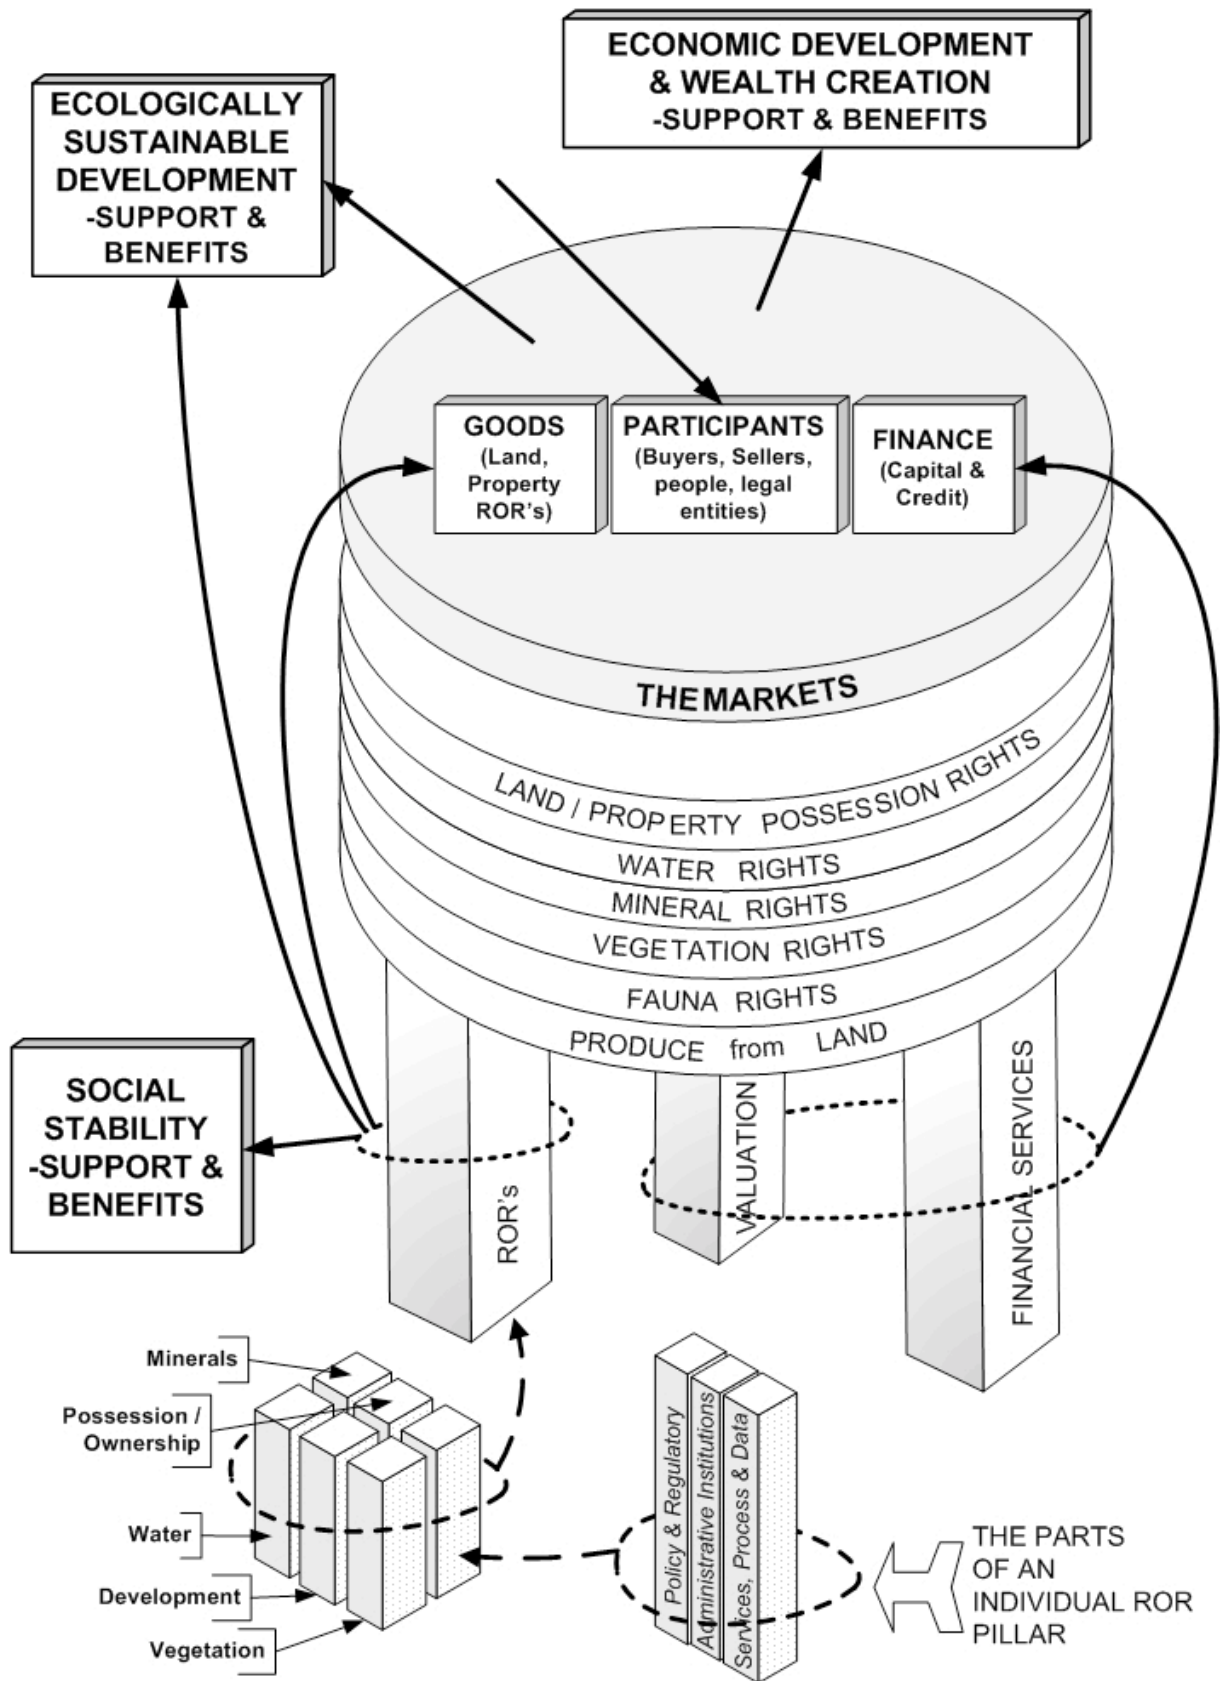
ECOLOGICALLY SUSTAINABLE DEVELOPMENT -SUPPORT & BENEFITS

ECONOMIC DEVELOPMENT & WEALTH CREATION -SUPPORT & BENEFITS

GOODS (Land, Property ROR's)

PARTICIPANTS (Buyers, Sellers, people, legal entities)

FINANCE (Capital & Credit)

THE MARKETS

LAND / PROPERTY POSSESSION RIGHTS

WATER RIGHTS

MINERAL RIGHTS

VEGETATION RIGHTS

FAUNA RIGHTS

PRODUCE from LAND

SOCIAL STABILITY -SUPPORT & BENEFITS

ROR's

VALUATION

FINANCIAL SERVICES

Minerals

Possession / Ownership

Water

Development

Vegetation

Policy & Regulatory

Administrative Institutions

Services, Process & Data

THE PARTS OF AN INDIVIDUAL ROR PILLAR